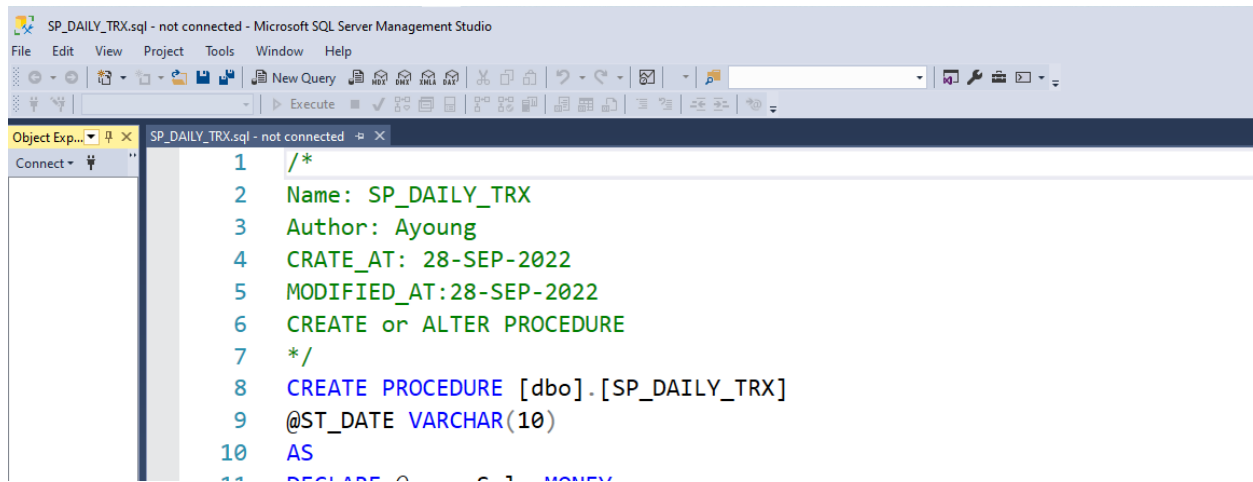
SP_DAILY_TRX.sql - not connected - Microsoft SQL Server Management Studio

File Edit View Project Tools Window Help

New Query

Execute

Object Exp...

Connect

SP_DAILY_TRX.sql - not connected

1 /*
2 Name: SP_DAILY_TRX
3 Author: Ayoung
4 CRATE_AT: 28-SEP-2022
5 MODIFIED_AT:28-SEP-2022
6 CREATE or ALTER PROCEDURE
7 */
8 CREATE PROCEDURE [dbo].[SP_DAILY_TRX]
9 @ST_DATE VARCHAR(10)
10 AS
11 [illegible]